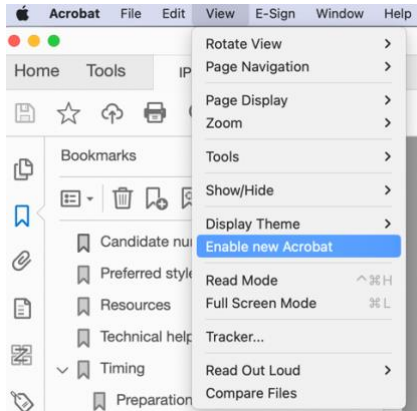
Acrobat File Edit View E-Sign Window Help

Home Tools IP

Bookmarks

Candidate nu

Preferred styl

Resources

Technical help

Timing

Preparation

Rotate View >
Page Navigation >

Page Display >
Zoom >

Tools >

Show/Hide >

Display Theme >
Enable new Acrobat

Read Mode ^⌘H
Full Screen Mode ⌘L

Tracker...

Read Out Loud >
Compare Files